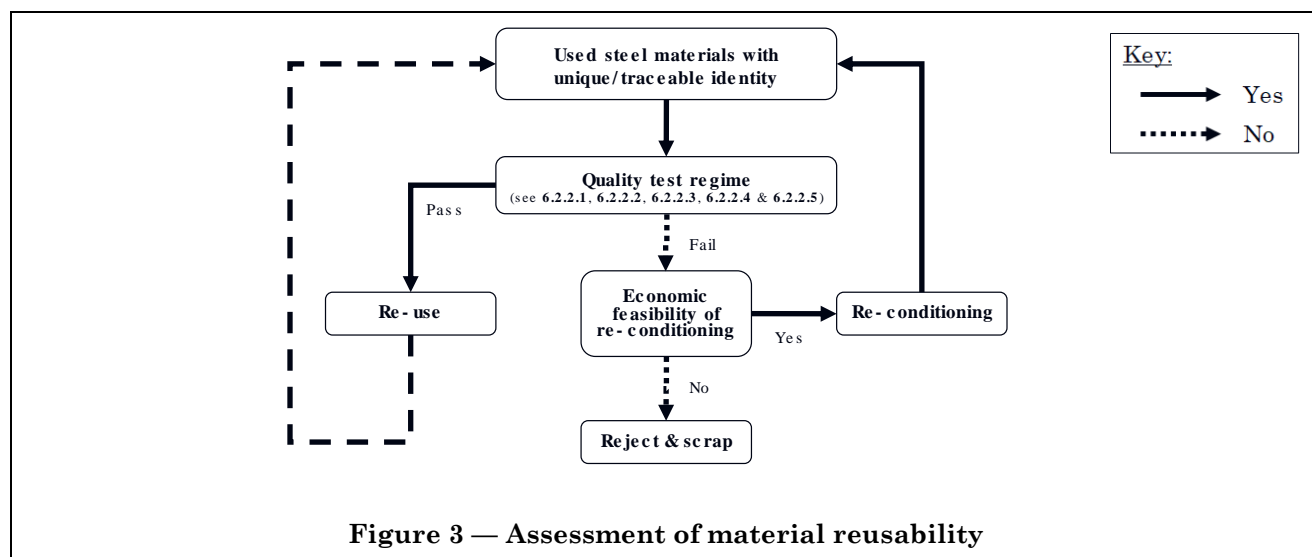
Used steel materials with unique/traceable identity

Key:
Yes
No

Quality test regime
(see 6.2.2.1, 6.2.2.2, 6.2.2.3, 6.2.2.4 & 6.2.2.5)

Pass

Fail

Re-use

Economic feasibility of re-conditioning

Yes

Re-conditioning

No

Reject & scrap

Figure 3 — Assessment of material reusability